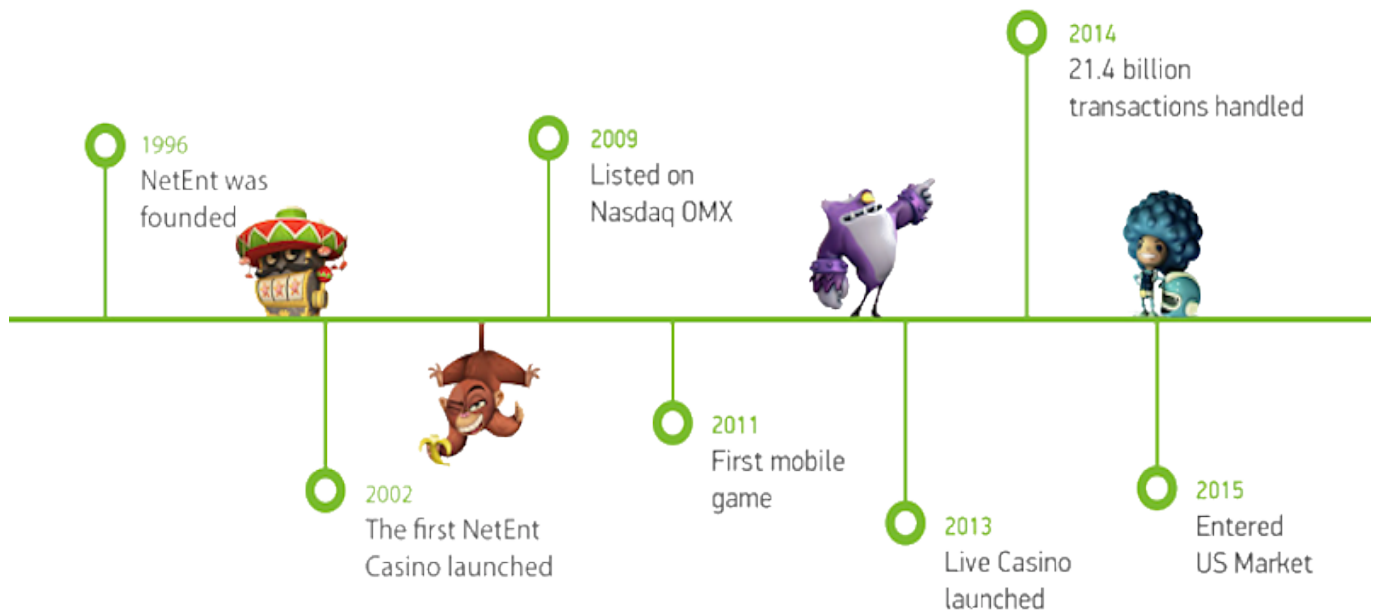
2014
21.4 billion transactions handled

1996
NetEnt was founded

2009
Listed on Nasdaq OMX

2002
The first NetEnt Casino launched

2011
First mobile game

2013
Live Casino launched

2015
Entered US Market